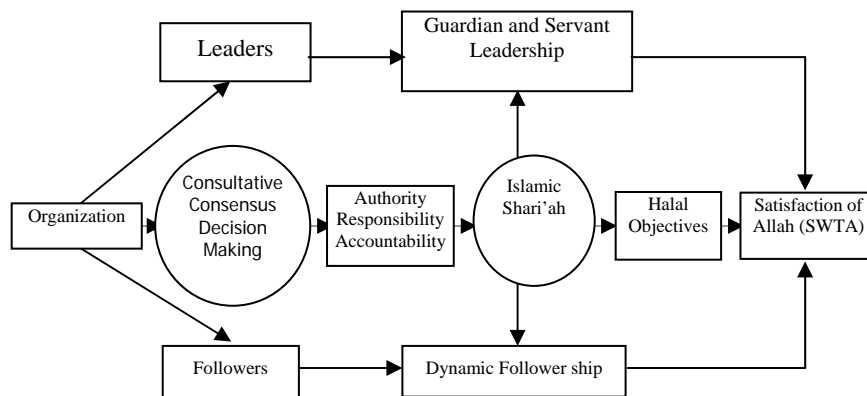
Leaders

Guardian and Servant Leadership

Organization

Consultative Consensus Decision Making

Authority Responsibility Accountability

Islamic Shari'ah

Halal Objectives

Satisfaction of Allah (SWTA)

Followers

Dynamic Follower ship